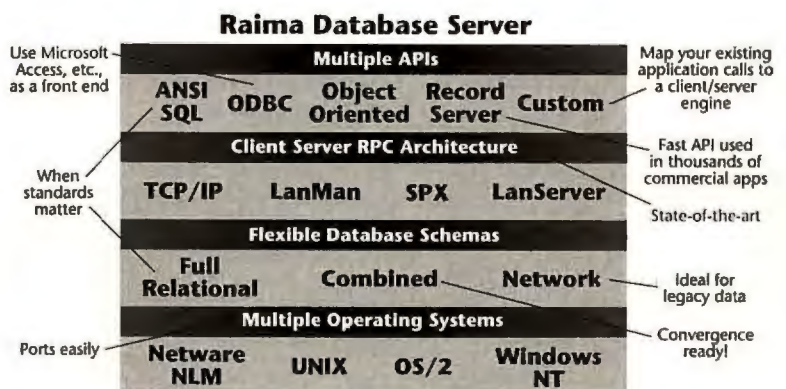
Raima Database Server

Use Microsoft Access, etc., as a front end

Multiple APIs

Map your existing application calls to a client/server engine

ANSI SQL

ODBC

Object Oriented

Record Server

Custom

Fast API used in thousands of commercial apps

Client Server RPC Architecture

When standards matter

TCP/IP

LanMan

SPX

LanServer

State-of-the-art

Flexible Database Schemas

Full Relational

Combined

Network

Ideal for legacy data

Multiple Operating Systems

Ports easily

Convergence ready!

Netware NLM

UNIX

OS/2

Windows NT